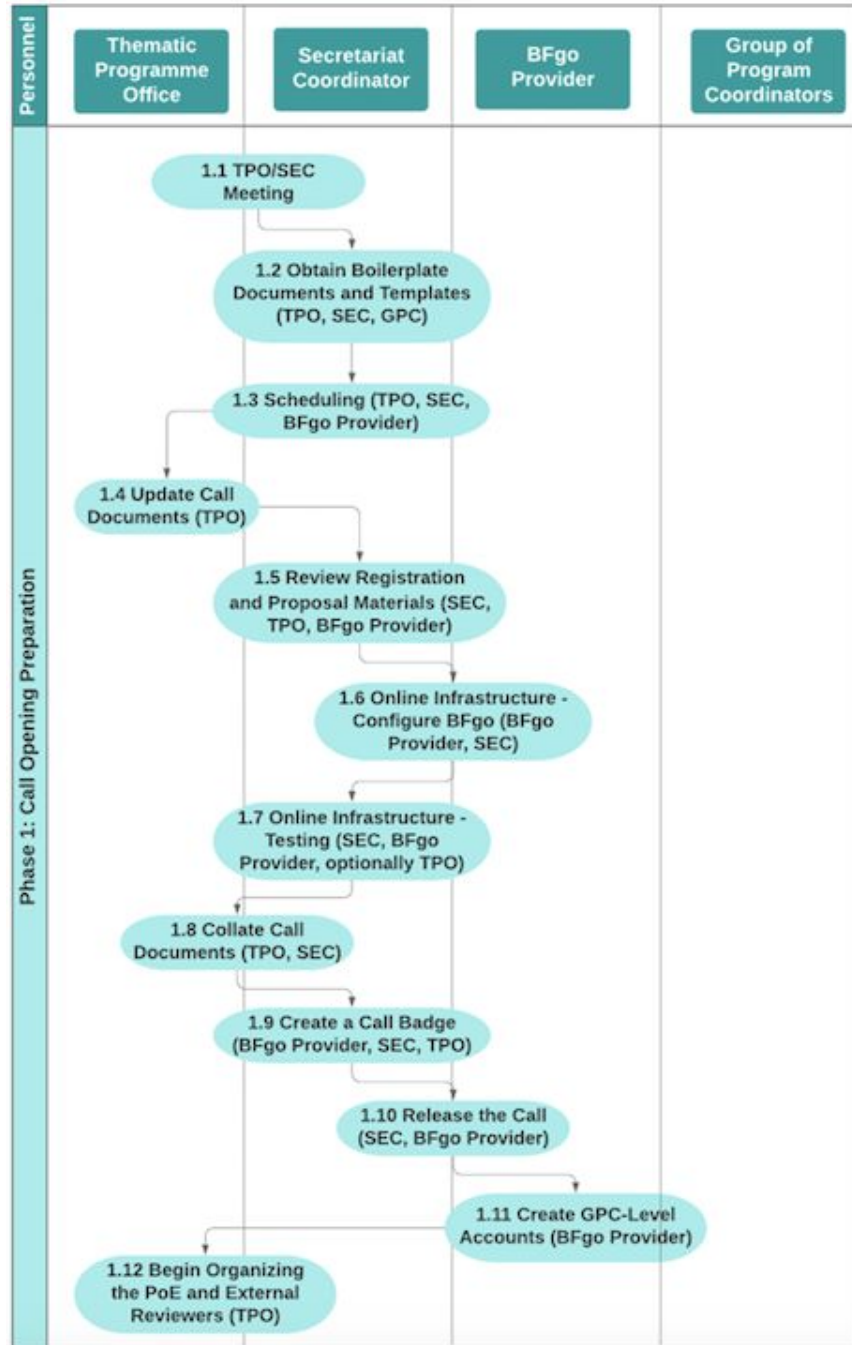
Personnel

Thematic Programme Office

Secretariat Coordinator

BFgo Provider

Group of Program Coordinators

Phase 1: Call Opening Preparation

1.1 TPO/SEC Meeting

1.2 Obtain Boilerplate Documents and Templates (TPO, SEC, GPC)

1.3 Scheduling (TPO, SEC, BFgo Provider)

1.4 Update Call Documents (TPO)

1.5 Review Registration and Proposal Materials (SEC, TPO, BFgo Provider)

1.6 Online Infrastructure - Configure BFgo (BFgo Provider, SEC)

1.7 Online Infrastructure - Testing (SEC, BFgo Provider, optionally TPO)

1.8 Collate Call Documents (TPO, SEC)

1.9 Create a Call Badge (BFgo Provider, SEC, TPO)

1.10 Release the Call (SEC, BFgo Provider)

1.11 Create GPC-Level Accounts (BFgo Provider)

1.12 Begin Organizing the PoE and External Reviewers (TPO)